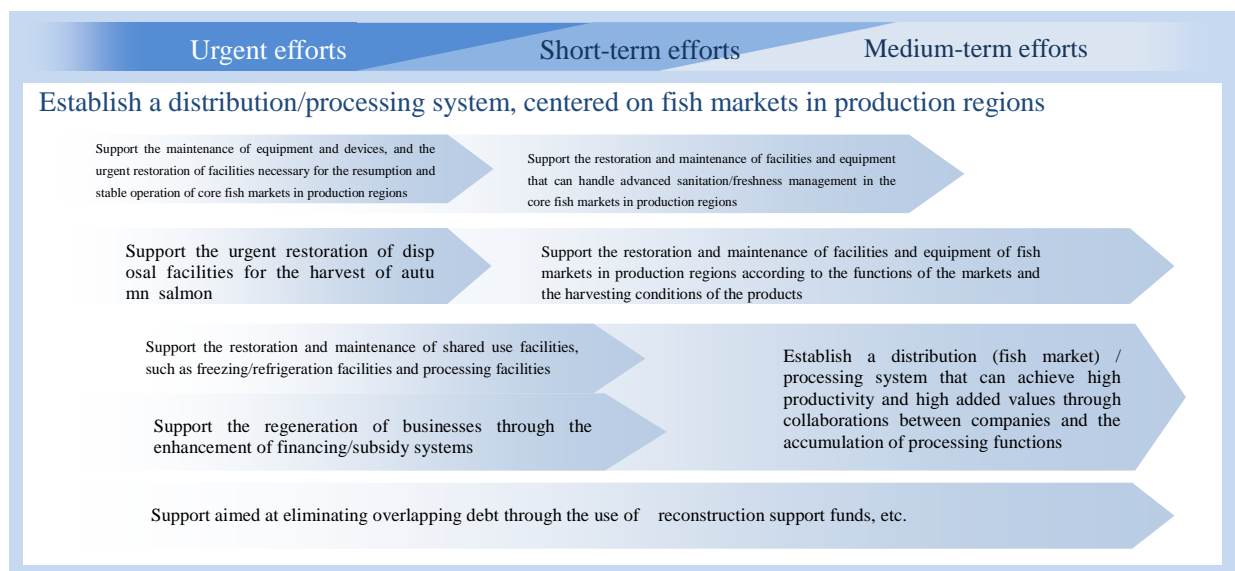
Urgent efforts

Short-term efforts

Medium-term efforts

Establish a distribution/processing system, centered on fish markets in production regions

Support the maintenance of equipment and devices, and the urgent restoration of facilities necessary for the resumption and stable operation of core fish markets in production regions

Support the restoration and maintenance of facilities and equipment that can handle advanced sanitation/freshness management in the core fish markets in production regions

Support the urgent restoration of disp osal facilities for the harvest of autu mn salmon

Support the restoration and maintenance of facilities and equipment of fish markets in production regions according to the functions of the markets and the harvesting conditions of the products

Support the restoration and maintenance of shared use facilities, such as freezing/refrigeration facilities and processing facilities

Support the regeneration of businesses through the enhancement of financing/subsidy systems

Establish a distribution (fish market) / processing system that can achieve high productivity and high added values through collaborations between companies and the accumulation of processing functions

Support aimed at eliminating overlapping debt through the use of reconstruction support funds, etc.